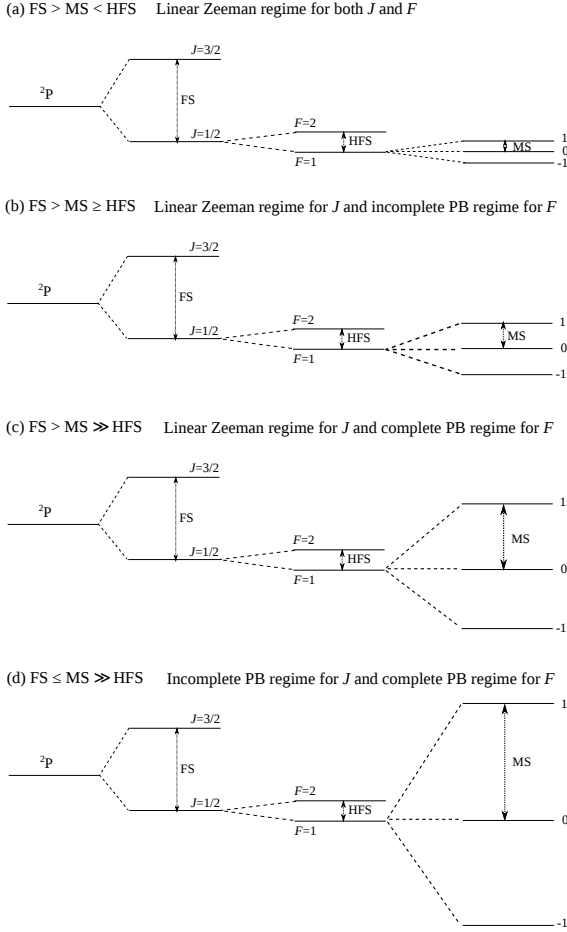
(a) FS > MS < HFS Linear Zeeman regime for both $J$ and $F$

$^2$P

$J$=3/2

FS

$J$=1/2

$F$=2

HFS

$F$=1

MS

1

0

-1

(b) FS > MS ≥ HFS Linear Zeeman regime for $J$ and incomplete PB regime for $F$

$^2$P

$J$=3/2

FS

$J$=1/2

$F$=2

HFS

$F$=1

MS

1

0

-1

(c) FS > MS ≫ HFS Linear Zeeman regime for $J$ and complete PB regime for $F$

$^2$P

$J$=3/2

FS

$J$=1/2

$F$=2

HFS

$F$=1

MS

1

0

-1

(d) FS ≤ MS ≫ HFS Incomplete PB regime for $J$ and complete PB regime for $F$

$^2$P

$J$=3/2

FS

$J$=1/2

$F$=2

HFS

$F$=1

MS

1

0

-1